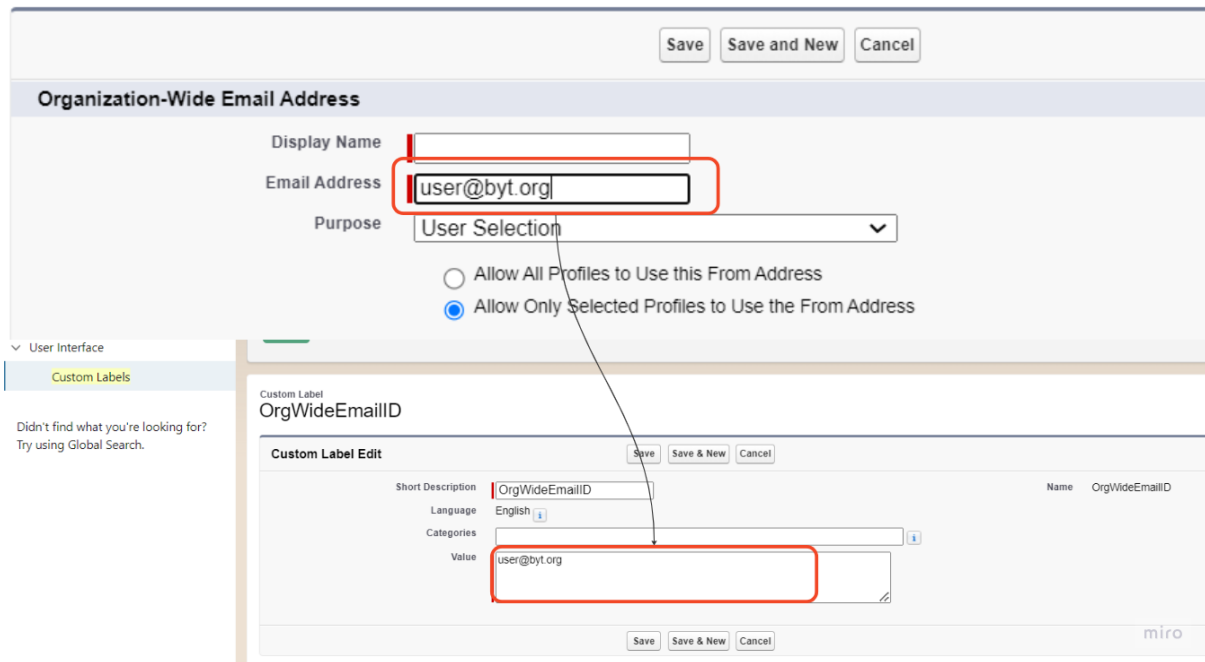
Save | Save and New | Cancel

Organization-Wide Email Address

Display Name

Email Address user@byt.org

Purpose User Selection

Allow All Profiles to Use this From Address

Allow Only Selected Profiles to Use the From Address

User Interface

Custom Labels

Didn't find what you're looking for? Try using Global Search.

Custom Label
OrgWideEmailID

Custom Label Edit

Save | Save & New | Cancel

Short Description OrgWideEmailID

Name OrgWideEmailID

Language English

Categories

Value user@byt.org

Save | Save & New | Cancel

miro